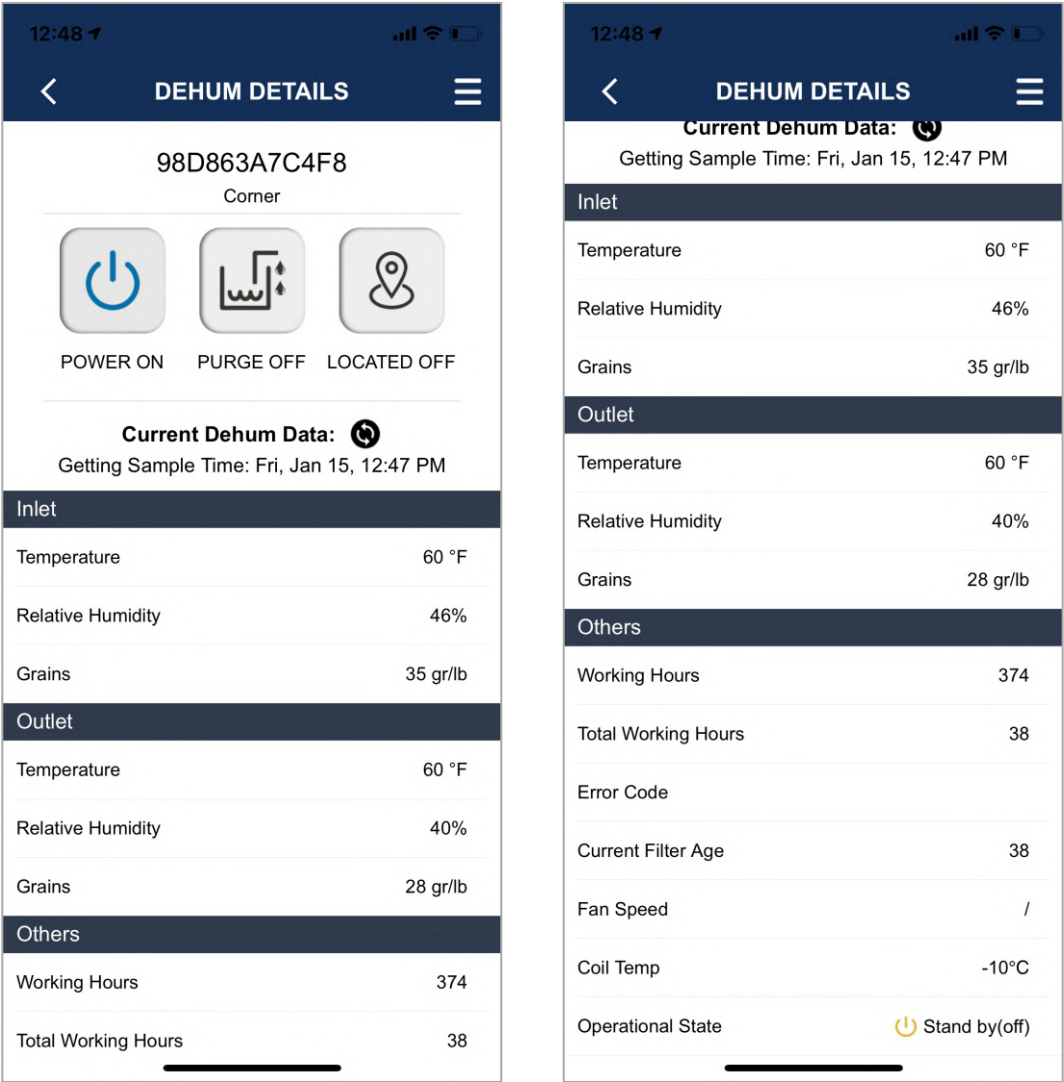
12:48

DEHUM DETAILS

98D863A7C4F8

Corner

POWER ON PURGE OFF LOCATED OFF

Current Dehum Data:

Getting Sample Time: Fri, Jan 15, 12:47 PM

| Inlet | |
|---|---|
| Temperature | 60 °F |
| Relative Humidity | 46% |
| Grains | 35 gr/lb |

| Outlet | |
|---|---|
| Temperature | 60 °F |
| Relative Humidity | 40% |
| Grains | 28 gr/lb |

| Others | |
|---|---|
| Working Hours | 374 |
| Total Working Hours | 38 |

12:48

DEHUM DETAILS

Current Dehum Data:

Getting Sample Time: Fri, Jan 15, 12:47 PM

| Inlet | |
|---|---|
| Temperature | 60 °F |
| Relative Humidity | 46% |
| Grains | 35 gr/lb |

| Outlet | |
|---|---|
| Temperature | 60 °F |
| Relative Humidity | 40% |
| Grains | 28 gr/lb |

| Others | |
|---|---|
| Working Hours | 374 |
| Total Working Hours | 38 |
| Error Code | |
| Current Filter Age | 38 |
| Fan Speed | / |
| Coil Temp | -10°C |
| Operational State | Stand by(off) |